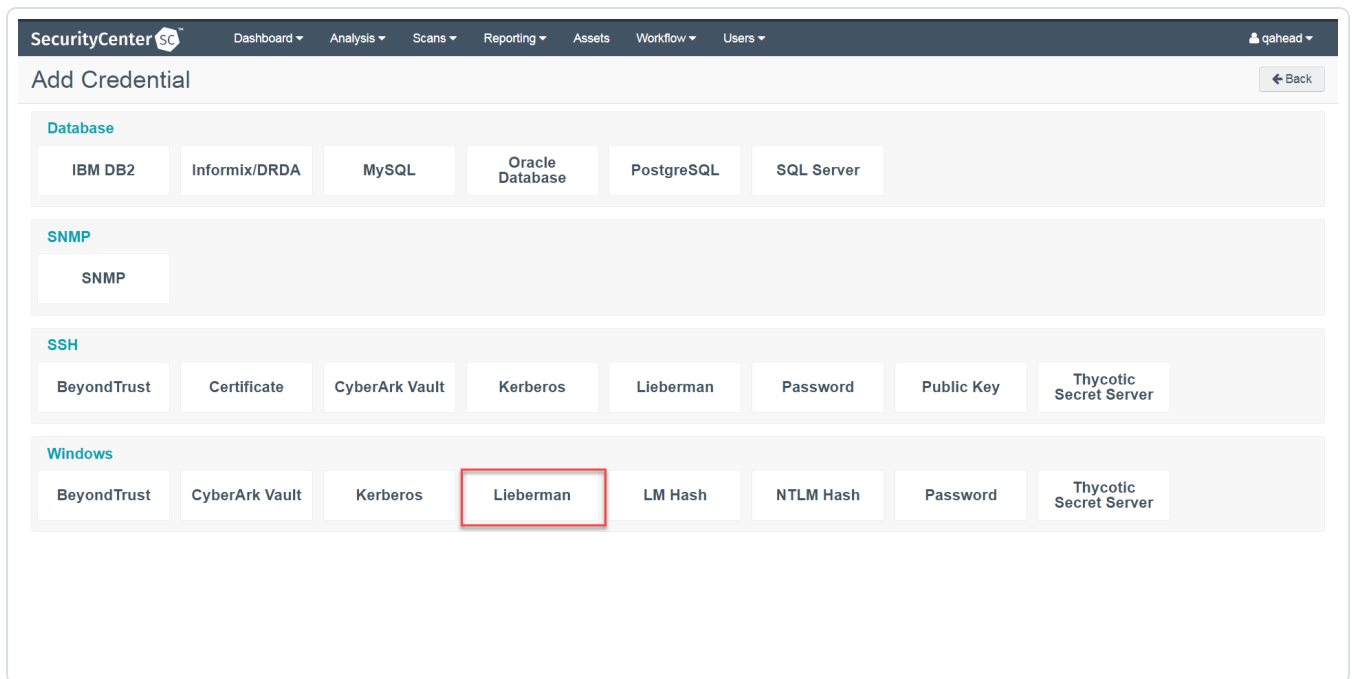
SecurityCenter SC™ Dashboard ▾ Analysis ▾ Scans ▾ Reporting ▾ Assets Workflow ▾ Users ▾ qahead ▾

Add Credential

Back

Database

IBM DB2
Informix/DRDA
MySQL
Oracle Database
PostgreSQL
SQL Server

SNMP

SNMP

SSH

BeyondTrust
Certificate
CyberArk Vault
Kerberos
Lieberman
Password
Public Key
Thycotic Secret Server

Windows

BeyondTrust
CyberArk Vault
Kerberos
Lieberman
LM Hash
NTLM Hash
Password
Thycotic Secret Server